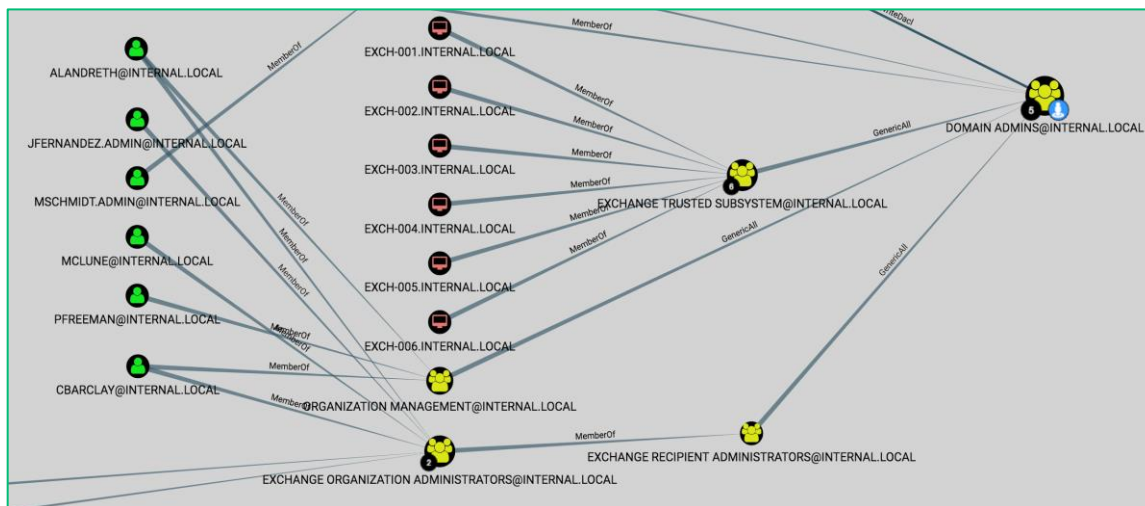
ALANDRETH@INTERNAL.LOCAL
JFERNANDEZ.ADMIN@INTERNAL.LOCAL
MSCHMIDT.ADMIN@INTERNAL.LOCAL
MCLUNE@INTERNAL.LOCAL
PFREEMAN@INTERNAL.LOCAL
CBARCLAY@INTERNAL.LOCAL
MemberOf
EXCH-001.INTERNAL.LOCAL
EXCH-002.INTERNAL.LOCAL
EXCH-003.INTERNAL.LOCAL
EXCH-004.INTERNAL.LOCAL
EXCH-005.INTERNAL.LOCAL
EXCH-006.INTERNAL.LOCAL
MemberOf
MemberOf
MemberOf
MemberOf
MemberOf
MemberOf
MemberOf
MemberOf
MemberOf
MemberOf
MemberOf
MemberOf
MemberOf
MemberOf
MemberOf
MemberOf
ORGANIZATION MANAGEMENT@INTERNAL.LOCAL
2
EXCHANGE ORGANIZATION ADMINISTRATORS@INTERNAL.LOCAL
MemberOf
EXCHANGE RECIPIENT ADMINISTRATORS@INTERNAL.LOCAL
6
EXCHANGE TRUSTED SUBSYSTEM@INTERNAL.LOCAL
GenericAll
GenericAll
GenericAll
riteDacl
5
DOMAIN ADMINS@INTERNAL.LOCAL